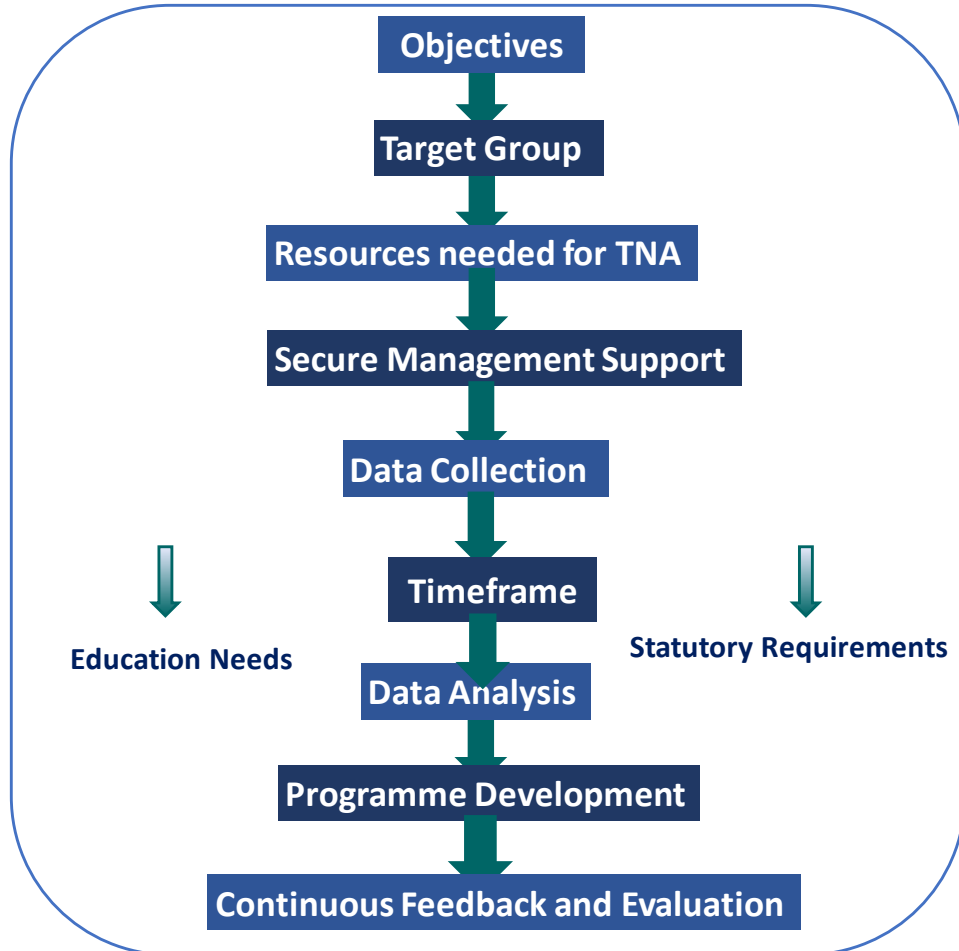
Objectives

Target Group

Resources needed for TNA

Secure Management Support

Data Collection

Timeframe

Education Needs

Statutory Requirements

Data Analysis

Programme Development

Continuous Feedback and Evaluation